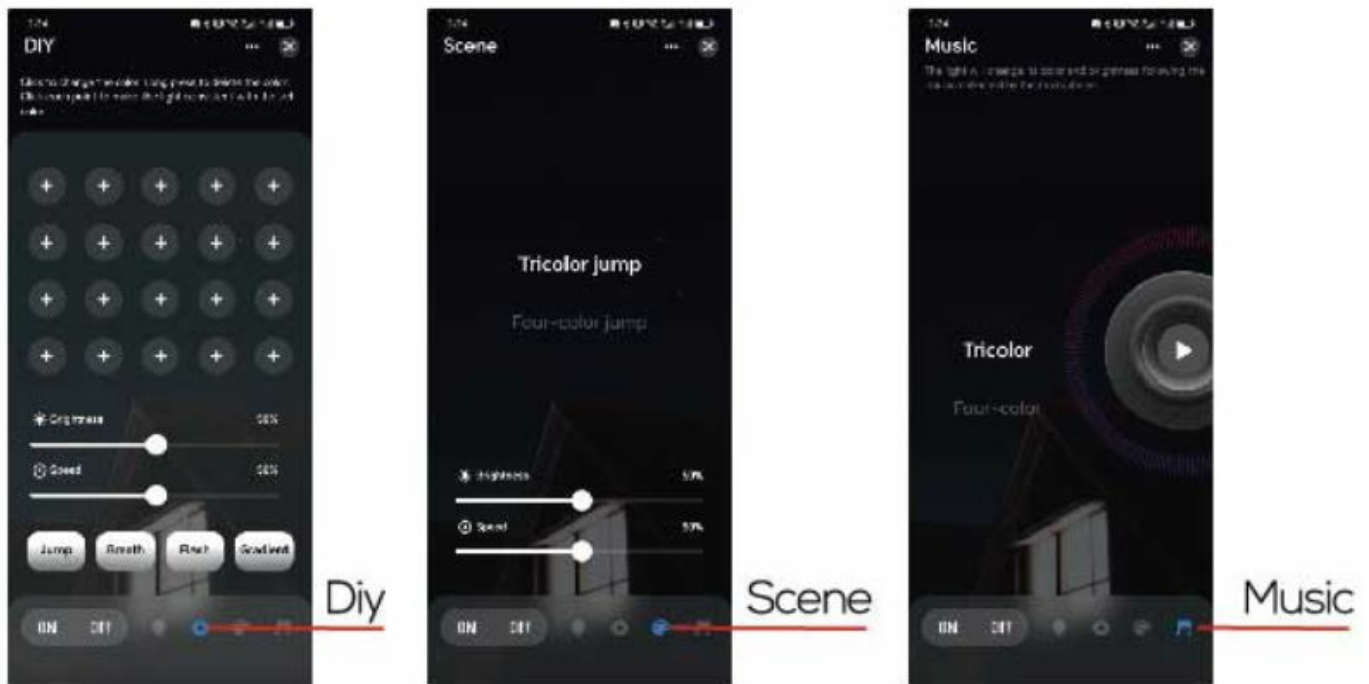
DIY

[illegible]

Brightness 50%

Speed 50%

Jump Breath Flash Gradient

ON OFF

Diy

Scene

Tricolor jump

Four-color jump

Brightness 50%

Speed 50%

ON OFF

Scene

Music

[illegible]

Tricolor

Four-color

ON OFF

Music